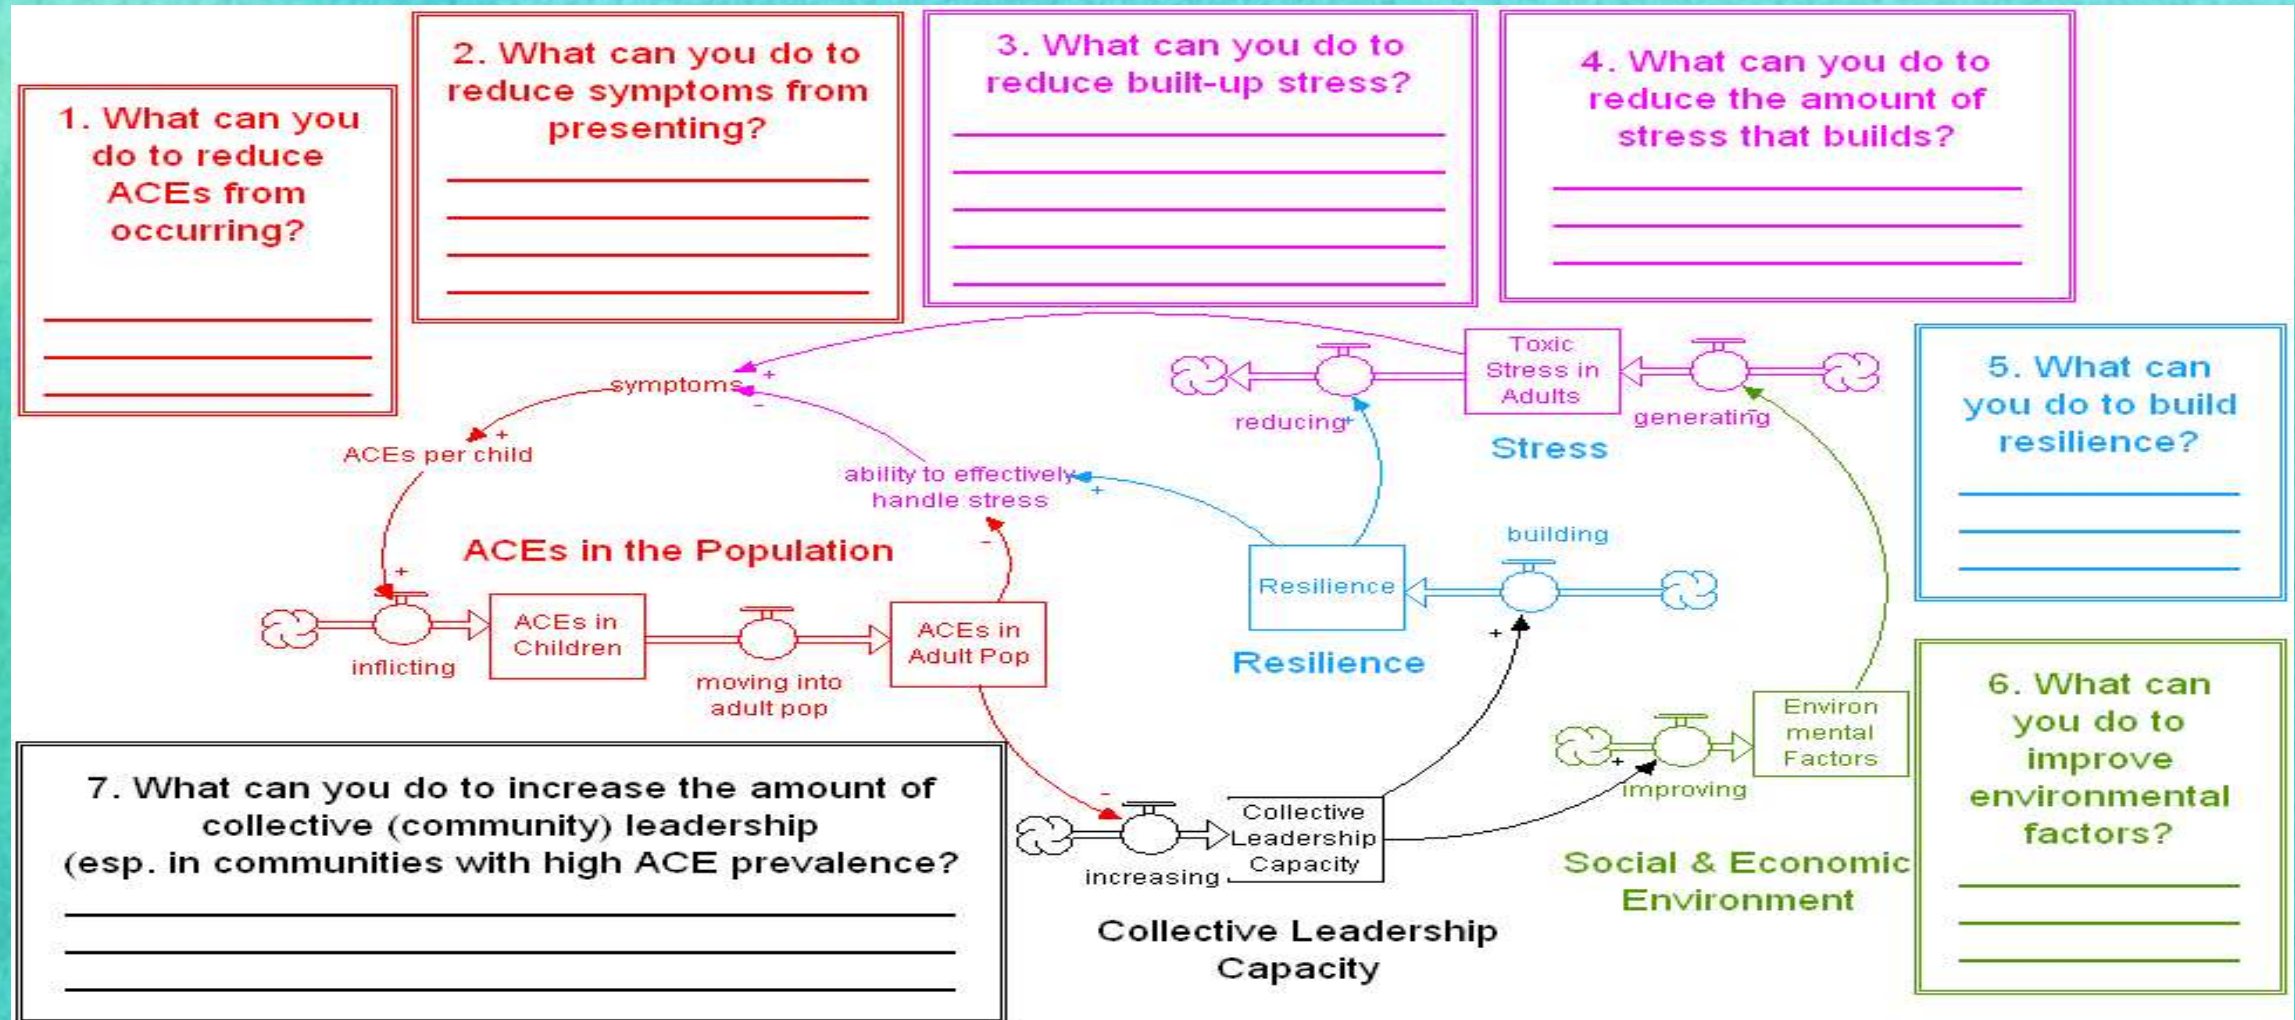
1. What can you do to reduce ACEs from occurring?

2. What can you do to reduce symptoms from presenting?

3. What can you do to reduce built-up stress?

4. What can you do to reduce the amount of stress that builds?

5. What can you do to build resilience?

6. What can you do to improve environmental factors?

7. What can you do to increase the amount of collective (community) leadership (esp. in communities with high ACE prevalence?

symptoms
+
-
ACEs per child
+
ability to effectively handle stress
+
-
ACEs in the Population
+
inflicting
ACEs in Children
moving into adult pop
ACEs in Adult Pop
Toxic Stress in Adults
reducing
+
generating
Stress
building
Resilience
+
Resilience
Environ mental Factors
+
improving
Social & Economic Environment
-
increasing
Collective Leadership Capacity
Collective Leadership Capacity